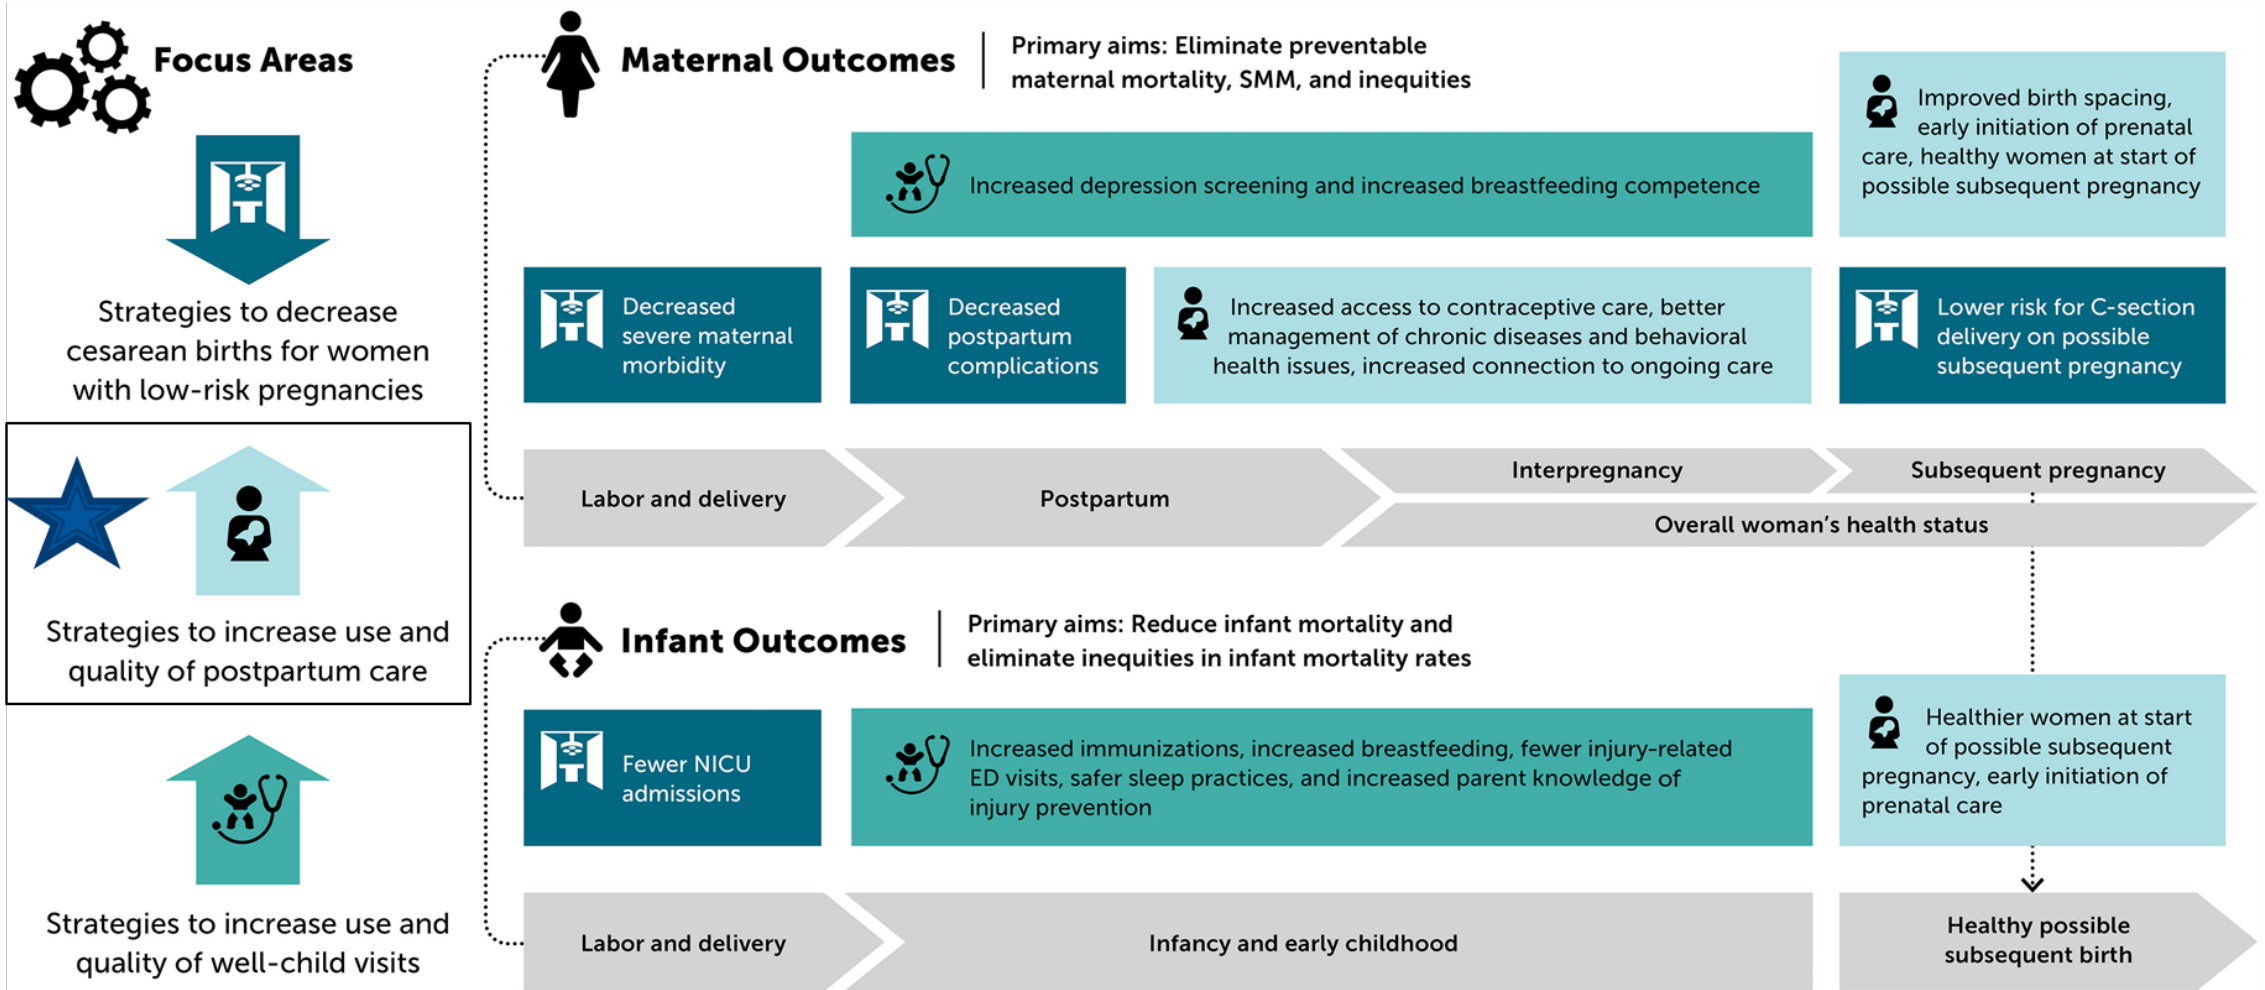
Focus Areas

Strategies to decrease cesarean births for women with low-risk pregnancies

Strategies to increase use and quality of postpartum care

Strategies to increase use and quality of well-child visits

Maternal Outcomes

Primary aims: Eliminate preventable maternal mortality, SMM, and inequities

Increased depression screening and increased breastfeeding competence

Improved birth spacing, early initiation of prenatal care, healthy women at start of possible subsequent pregnancy

Decreased severe maternal morbidity

Decreased postpartum complications

Increased access to contraceptive care, better management of chronic diseases and behavioral health issues, increased connection to ongoing care

Lower risk for C-section delivery on possible subsequent pregnancy

Labor and delivery

Postpartum

Interpregnancy

Subsequent pregnancy

Overall woman's health status

Infant Outcomes

Primary aims: Reduce infant mortality and eliminate inequities in infant mortality rates

Fewer NICU admissions

Increased immunizations, increased breastfeeding, fewer injury-related ED visits, safer sleep practices, and increased parent knowledge of injury prevention

Healthier women at start of possible subsequent pregnancy, early initiation of prenatal care

Labor and delivery

Infancy and early childhood

Healthy possible subsequent birth